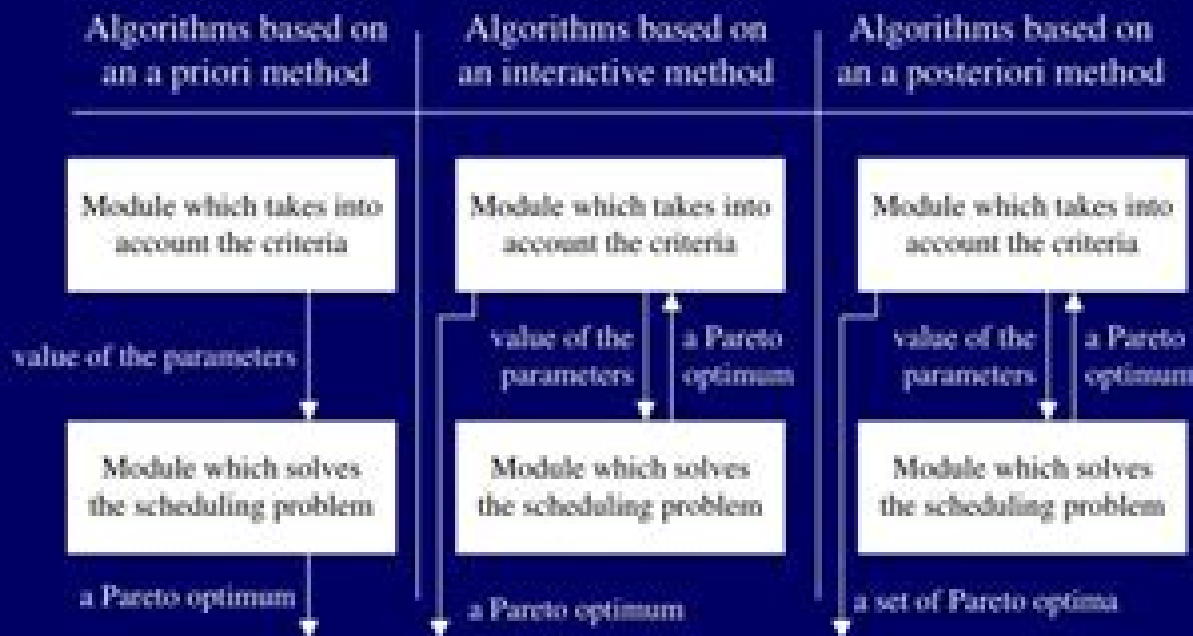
Algorithms based on an a priori method

Module which takes into account the criteria

value of the parameters

Module which solves the scheduling problem

a Pareto optimum

Algorithms based on an interactive method

Module which takes into account the criteria

value of the parameters

a Pareto optimum

Module which solves the scheduling problem

a Pareto optimum

Algorithms based on an a posteriori method

Module which takes into account the criteria

value of the parameters

a Pareto optimum

Module which solves the scheduling problem

a set of Pareto optima